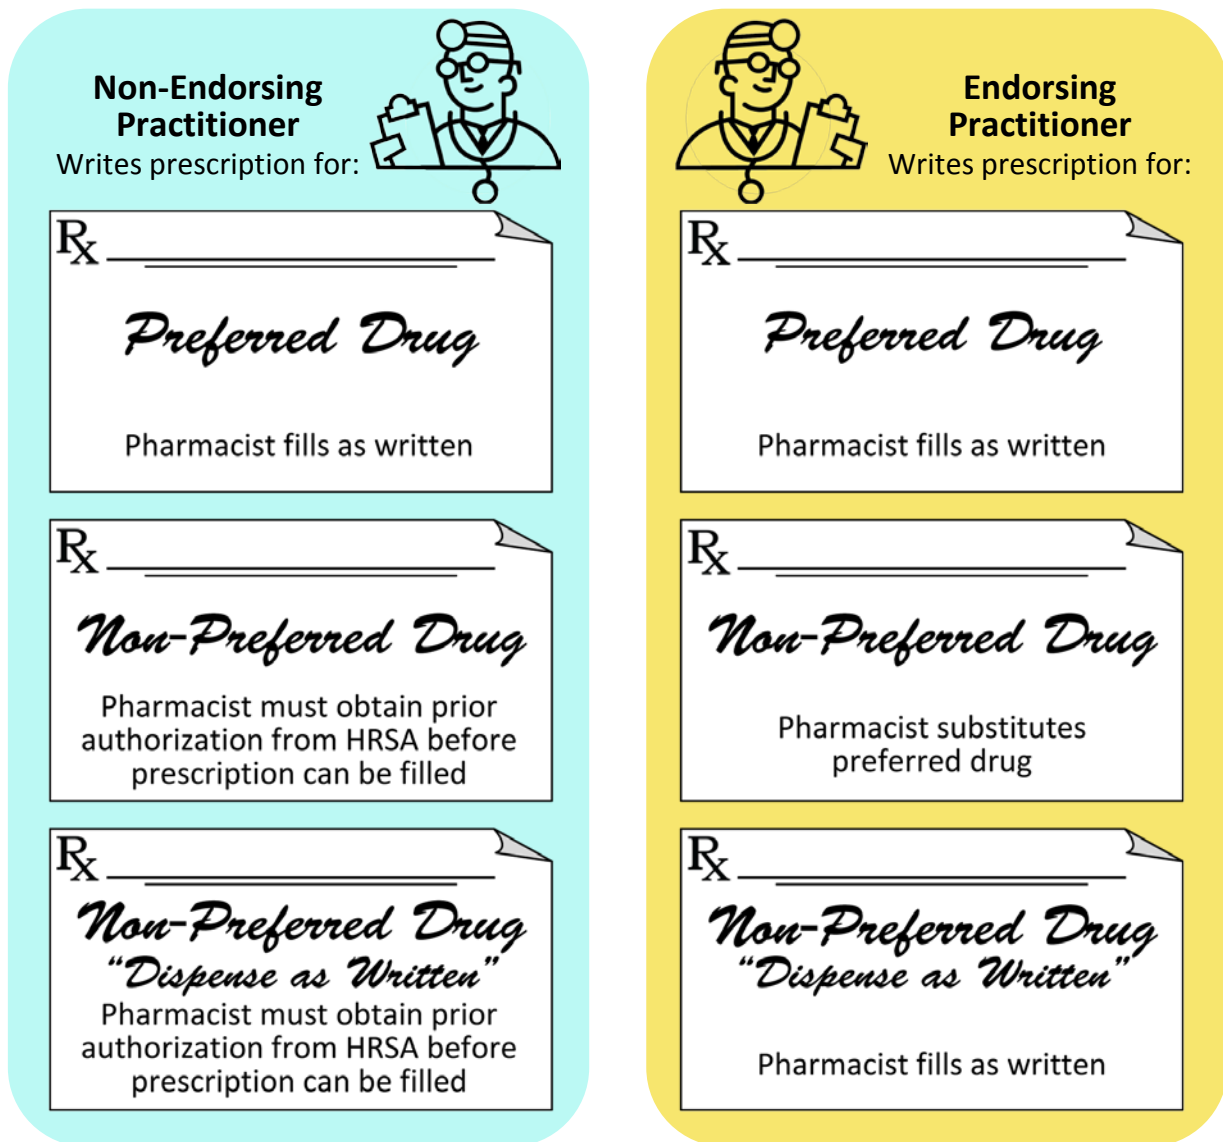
Non-Endorsing Practitioner
Writes prescription for:

Rx

Preferred Drug

Pharmacist fills as written

Rx

Non-Preferred Drug

Pharmacist must obtain prior authorization from HRSA before prescription can be filled

Rx

Non-Preferred Drug
"Dispense as Written"
Pharmacist must obtain prior authorization from HRSA before prescription can be filled

Endorsing Practitioner
Writes prescription for:

Rx

Preferred Drug

Pharmacist fills as written

Rx

Non-Preferred Drug

Pharmacist substitutes preferred drug

Rx

Non-Preferred Drug
"Dispense as Written"

Pharmacist fills as written